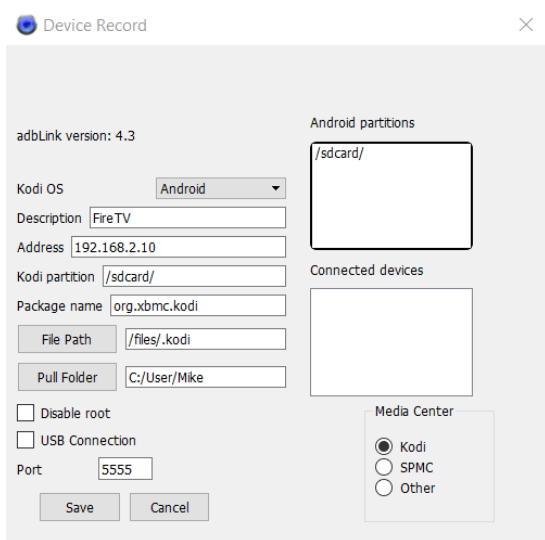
Device Record

adbLink version: 4.3

Kodi OS Android

Description FireTV

Address 192.168.2.10

Kodi partition /sdcard/

Package name org.xbmc.kodi

File Path /files/.kodi

Pull Folder C:/User/Mike

Disable root

USB Connection

Port 5555

Save Cancel

Android partitions

/sdcard/

Connected devices

Media Center

Kodi

SPMC

Other